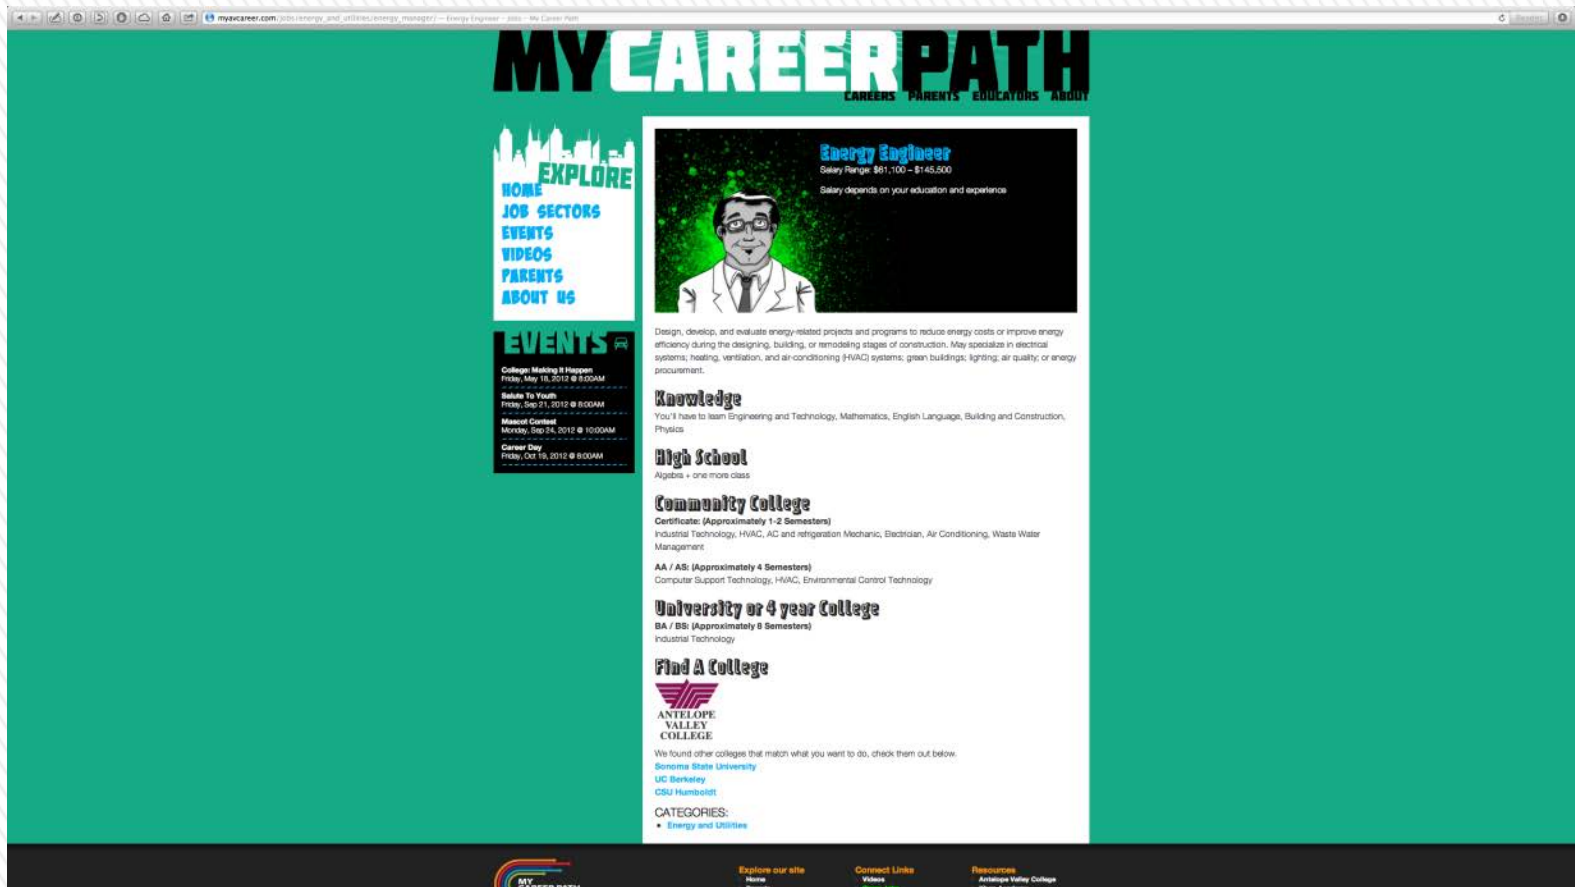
myavcareer.com/jobs/energy_and_utilities/energy_manager/ — Energy Engineer — Jobs — My Career Path

MYCAREERPATH

CAREERS PARENTS EDUCATORS ABOUT

EXPLORE
HOME
JOB SECTORS
EVENTS
VIDEOS
PARENTS
ABOUT US

EVENTS

College: Making it Happen
Friday, May 18, 2012 @ 8:00AM

Salute To Youth
Friday, Sep 21, 2012 @ 8:00AM

Mascot Contest
Monday, Sep 24, 2012 @ 10:00AM

Career Day
Friday, Oct 19, 2012 @ 8:00AM

Energy Engineer
Salary Range: $61,100 – $145,500

Salary depends on your education and experience

Design, develop, and evaluate energy-related projects and programs to reduce energy costs or improve energy efficiency during the designing, building, or remodeling stages of construction. May specialize in electrical systems; heating, ventilation, and air-conditioning (HVAC) systems; green buildings; lighting; air quality; or energy procurement.

Knowledge
You'll have to learn Engineering and Technology, Mathematics, English Language, Building and Construction, Physics

High School
Algebra + one more class

Community College
Certificate: (Approximately 1-2 Semesters)
Industrial Technology, HVAC, AC and refrigeration Mechanic, Electrician, Air Conditioning, Waste Water Management

AA / AS: (Approximately 4 Semesters)
Computer Support Technology, HVAC, Environmental Control Technology

University or 4 year College
BA / BS: (Approximately 8 Semesters)
Industrial Technology

Find A College
ANTELOPE VALLEY COLLEGE

We found other colleges that match what you want to do, check them out below.
Sonoma State University
UC Berkeley
CSU Humboldt

CATEGORIES:
• Energy and Utilities

Explore our site
Home
Connect Links
Videos
Resources
Antelope Valley College